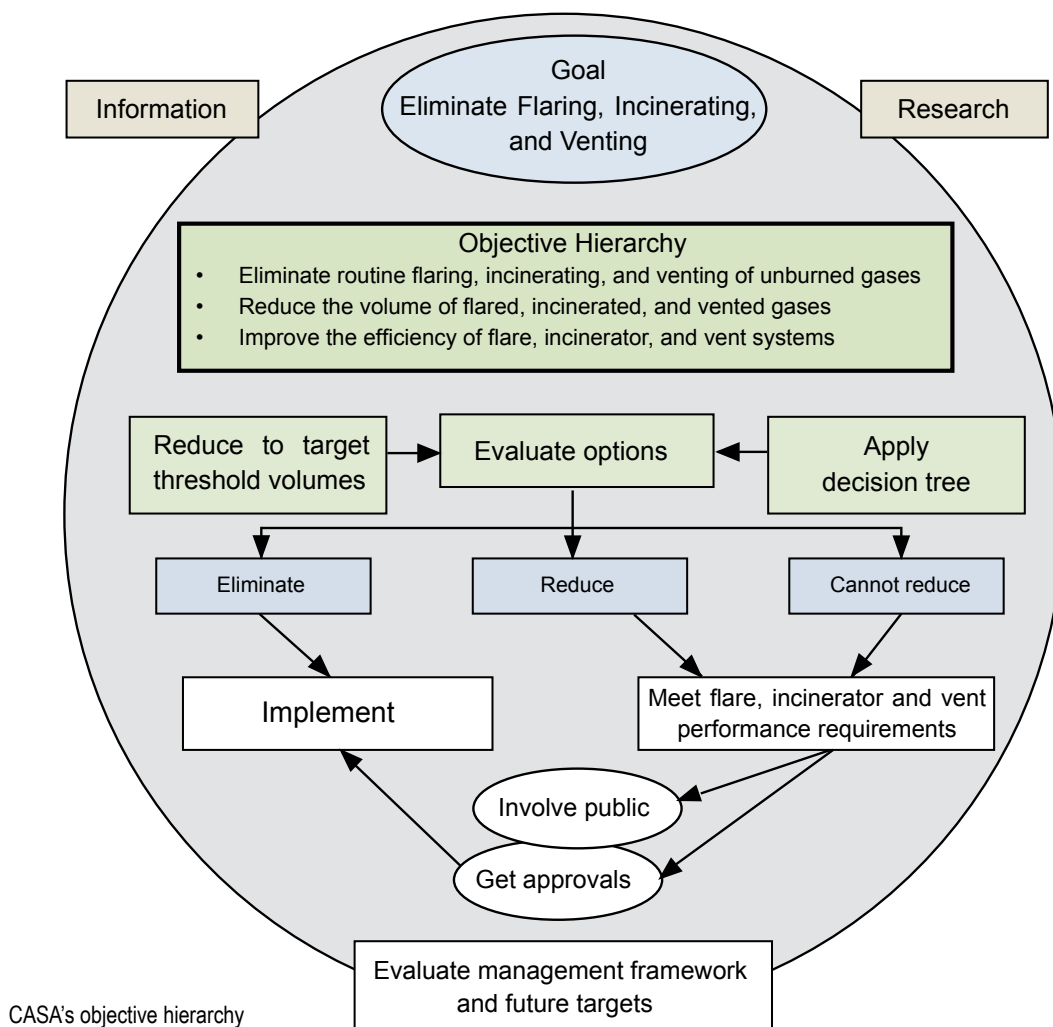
Information

Goal
Eliminate Flaring, Incinerating, and Venting

Research

Objective Hierarchy
- Eliminate routine flaring, incinerating, and venting of unburned gases
- Reduce the volume of flared, incinerated, and vented gases
- Improve the efficiency of flare, incinerator, and vent systems

Reduce to target threshold volumes

Evaluate options

Apply decision tree

Eliminate

Reduce

Cannot reduce

Implement

Meet flare, incinerator and vent performance requirements

Involve public

Get approvals

Evaluate management framework and future targets

CASA's objective hierarchy